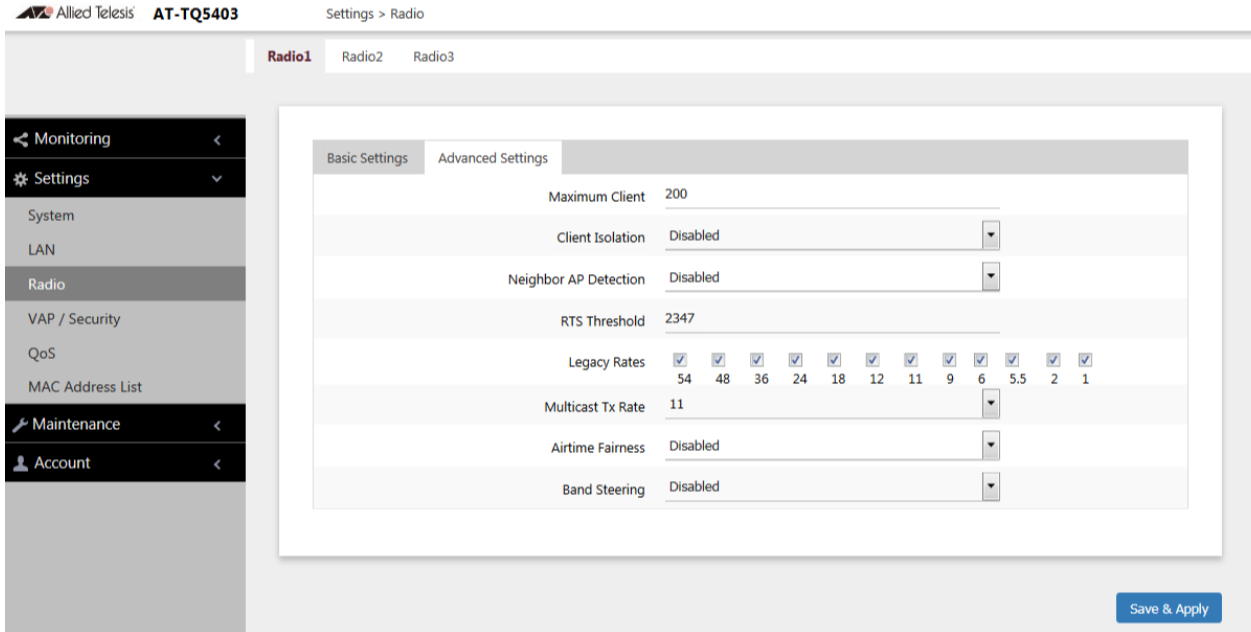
Allied Telesis AT-TQ5403 Settings > Radio

Radio1 Radio2 Radio3

Monitoring
Settings
System
LAN
Radio
VAP / Security
QoS
MAC Address List
Maintenance
Account

Basic Settings Advanced Settings

Maximum Client 200
Client Isolation Disabled
Neighbor AP Detection Disabled
RTS Threshold 2347
Legacy Rates 54 48 36 24 18 12 11 9 6 5.5 2 1
Multicast Tx Rate 11
Airtime Fairness Disabled
Band Steering Disabled

Save & Apply